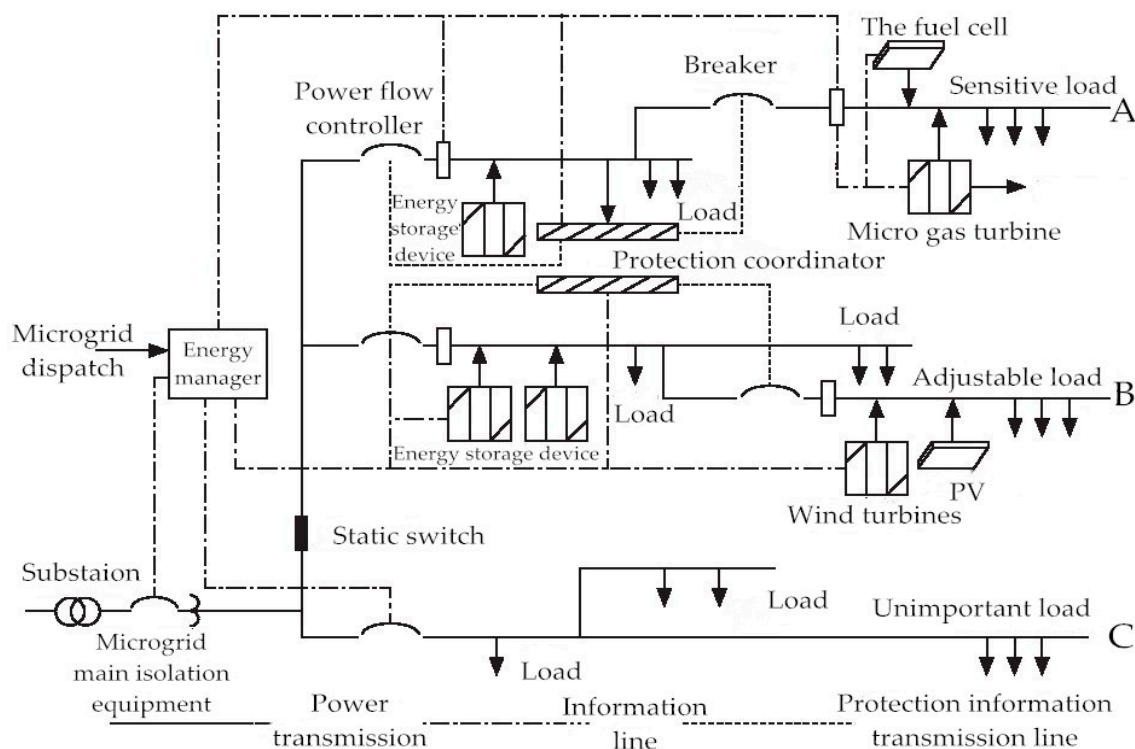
The fuel cell

Breaker

Sensitive load

A

Power flow controller

Energy storage device

Load

Micro gas turbine

Protection coordinator

Microgrid dispatch

Energy manager

Load

Adjustable load

B

Load

Energy storage device

PV

Wind turbines

Static switch

Substaion

Load

Unimportant load

C

Microgrid main isolation equipment

Load

Power transmission

Information line

Protection information transmission line